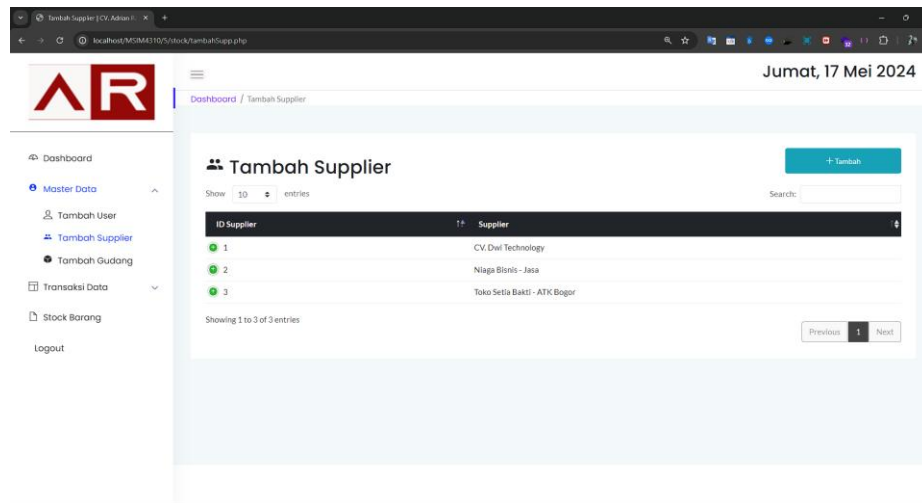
Tambah Supplier | CV. Adrian R.

localhost/MSIM4310/5/stock/tambahSupp.php

AR

Jumat, 17 Mei 2024

Dashboard / Tambah Supplier

Dashboard
Master Data
Tambah User
Tambah Supplier
Tambah Gudang
Transaksi Data
Stock Barang
Logout

Tambah Supplier

+ Tambah

Show 10 entries

Search:

| ID Supplier | Supplier |
|---|---|
| 1 | CV. Dwi Technology |
| 2 | Niaga Bisnis - Jasa |
| 3 | Toko Setia Bakti - ATK Bogor |

Showing 1 to 3 of 3 entries

Previous 1 Next